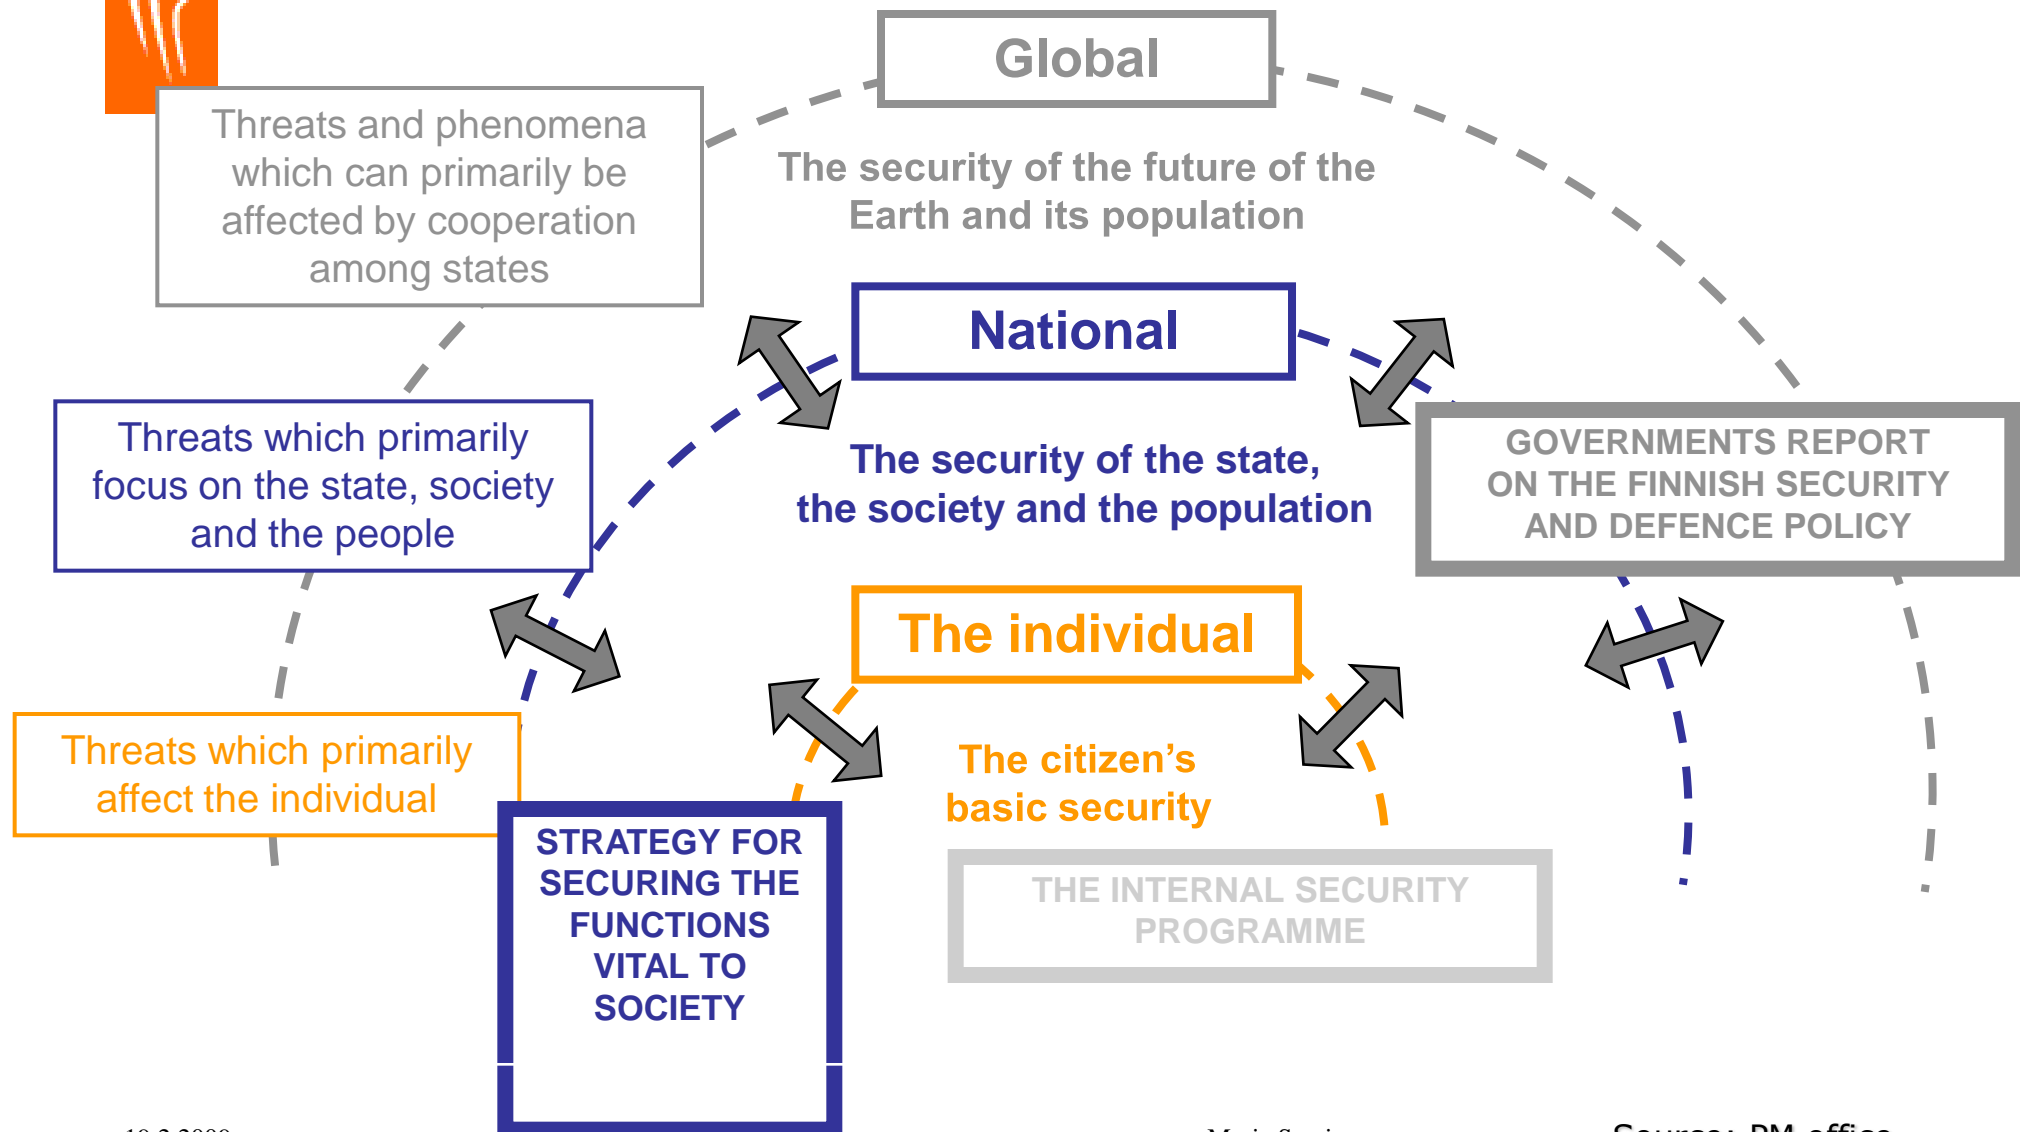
Global

Threats and phenomena which can primarily be affected by cooperation among states

The security of the future of the Earth and its population

National

Threats which primarily focus on the state, society and the people

The security of the state, the society and the population

GOVERNMENTS REPORT ON THE FINNISH SECURITY AND DEFENCE POLICY

The individual

Threats which primarily affect the individual

The citizen's basic security

STRATEGY FOR SECURING THE FUNCTIONS VITAL TO SOCIETY

THE INTERNAL SECURITY PROGRAMME

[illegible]

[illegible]

Source: PM office